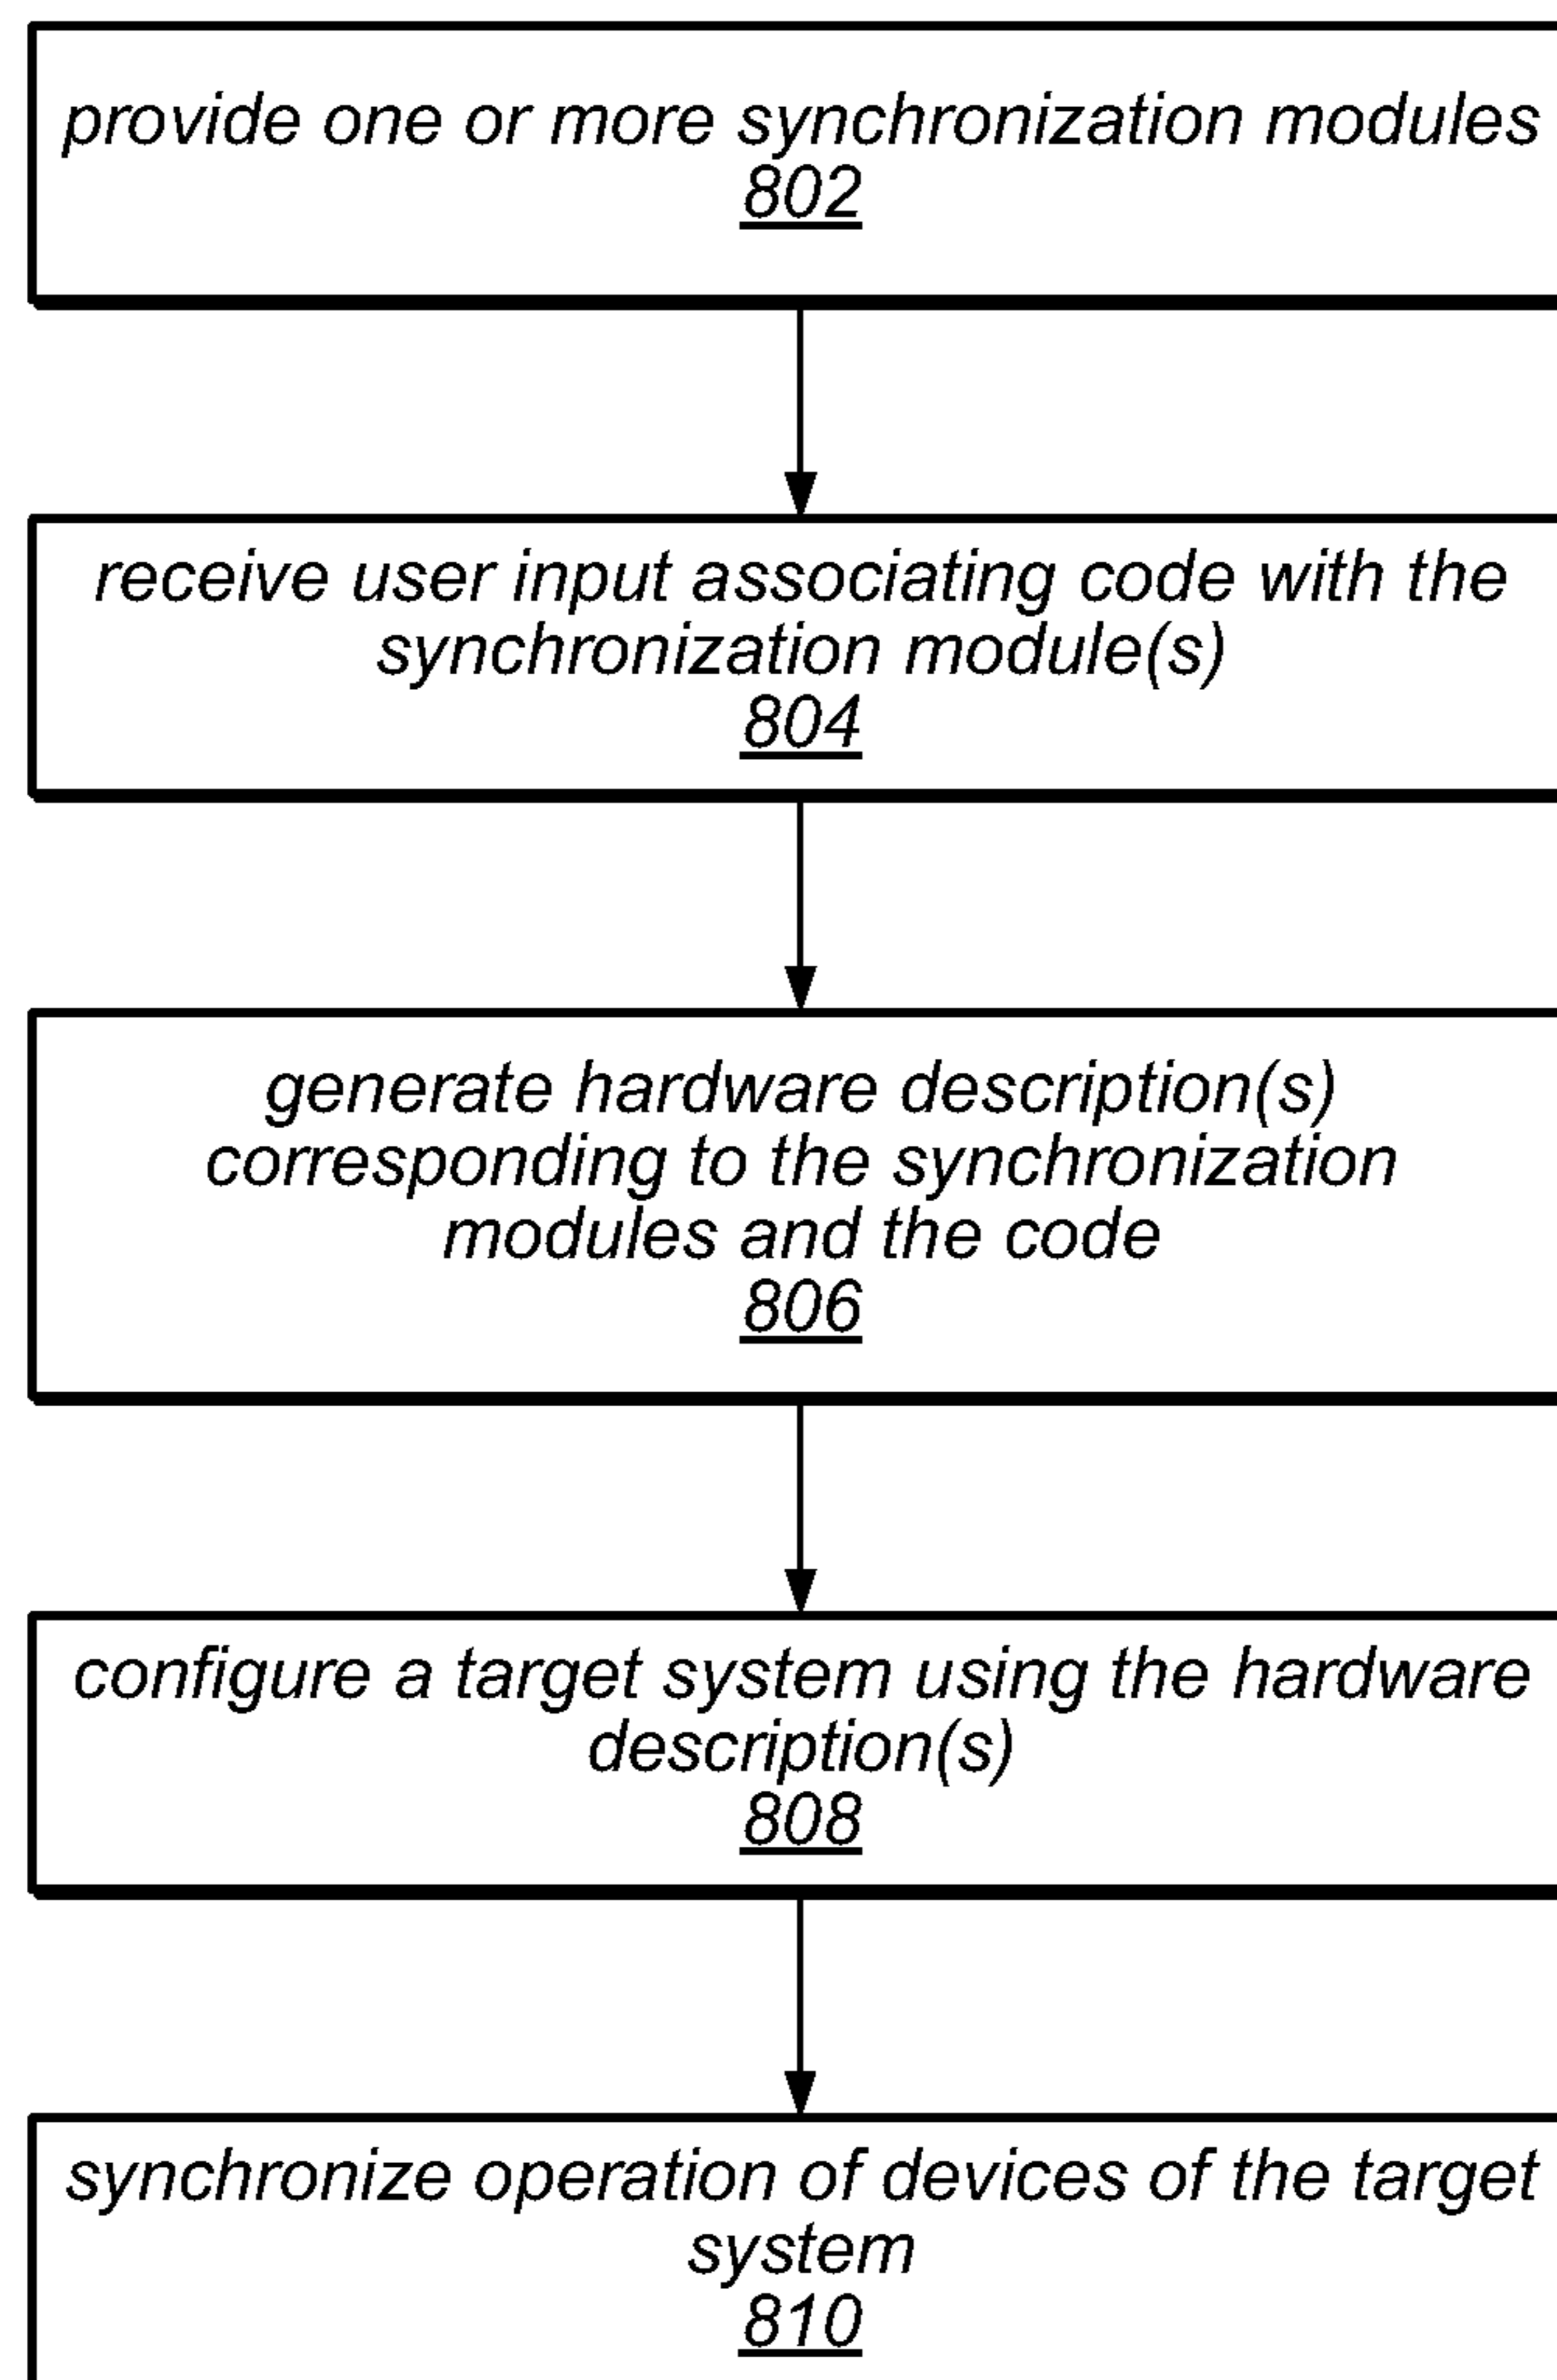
provide one or more synchronization modules
802

receive user input associating code with the synchronization module(s)
804

generate hardware description(s) corresponding to the synchronization modules and the code
806

configure a target system using the hardware description(s)
808

synchronize operation of devices of the target system
810